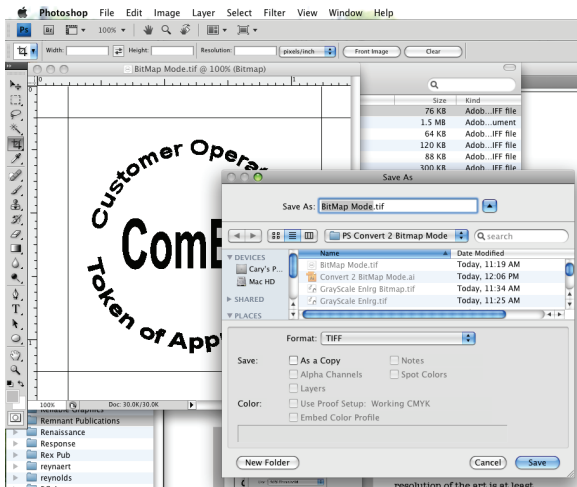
Photoshop File Edit Image Layer Select Filter View Window Help

Ps Br 100%

Width: Height: Resolution: pixels/inch Front Image Clear

BitMap Mode.tif @ 100% (Bitmap)

Customer Operat

ComE

Token of App

| Size | Kind |
|---|---|
| 76 KB | Adob...IFF file |
| 1.5 MB | Adob...ument |
| 64 KB | Adob...IFF file |
| 120 KB | Adob...IFF file |
| 88 KB | Adob...IFF file |
| 300 KB | |

100% Doc: 30.0K/30.0K

Remnant Publications
Renaissance
Response
Rex Pub
reynaert
reynolds

Save As

Save As: BitMap Mode.tif

PS Convert 2 Bitmap Mode

search

DEVICES
Cary's P...
Mac HD
SHARED
PLACES

| Name | Date Modified |
|---|---|
| BitMap Mode.tif | Today, 11:19 AM |
| Convert 2 BitMap Mode.ai | Today, 12:06 PM |
| GrayScale Enlrg Bitmap.tif | Today, 11:34 AM |
| GrayScale Enlrg.tif | Today, 11:25 AM |

Format: TIFF

Save: As a Copy Notes
Alpha Channels Spot Colors
Layers

Color: Use Proof Setup: Working CMYK
Embed Color Profile

New Folder Cancel Save

resolution of the art is at least